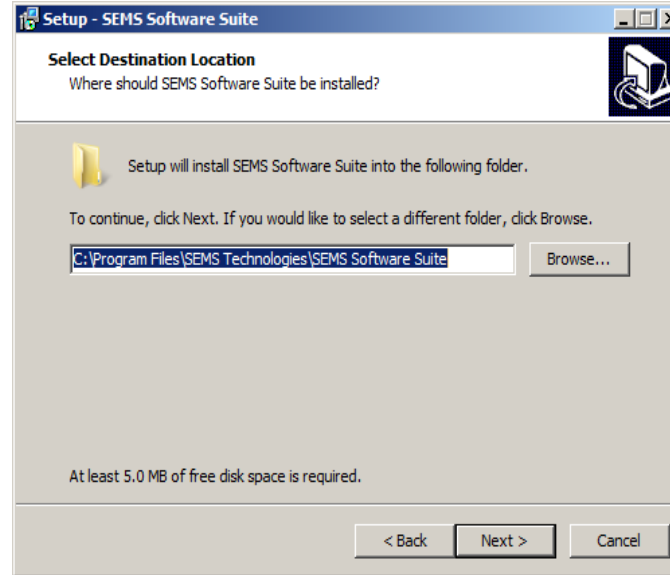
Setup - SEMS Software Suite

Select Destination Location
Where should SEMS Software Suite be installed?

Setup will install SEMS Software Suite into the following folder.

To continue, click Next. If you would like to select a different folder, click Browse.

C:\Program Files\SEMS Technologies\SEMS Software Suite

Browse...

At least 5.0 MB of free disk space is required.

< Back

Next >

Cancel